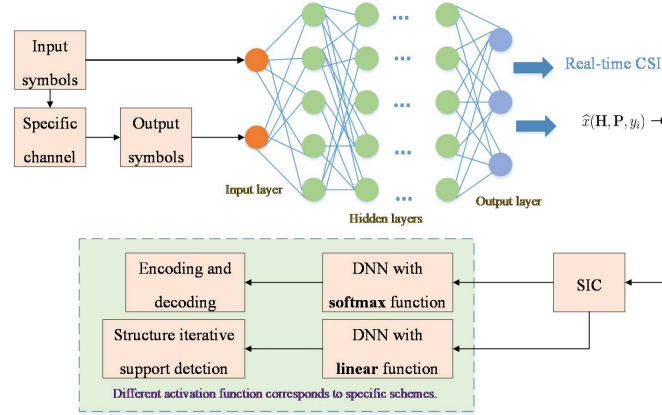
Input symbols

Specific channel

Output symbols

Input layer

Hidden layers

Output layer

Real-time CSI

$\widehat{x}(\mathbf{H}, \mathbf{P}, y_i)$

Encoding and decoding

DNN with **softmax** function

SIC

Structure iterative support detction

DNN with **linear** function

Different activation function corresponds to specific schemes.